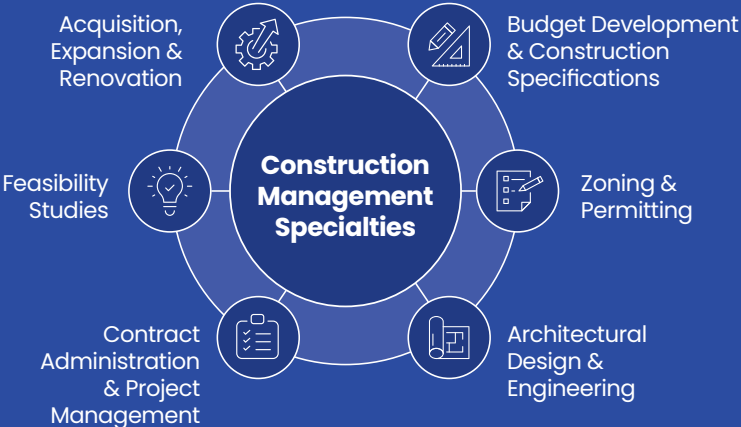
Construction Management Specialties

Acquisition, Expansion & Renovation

Budget Development & Construction Specifications

Feasibility Studies

Zoning & Permitting

Contract Administration & Project Management

Architectural Design & Engineering